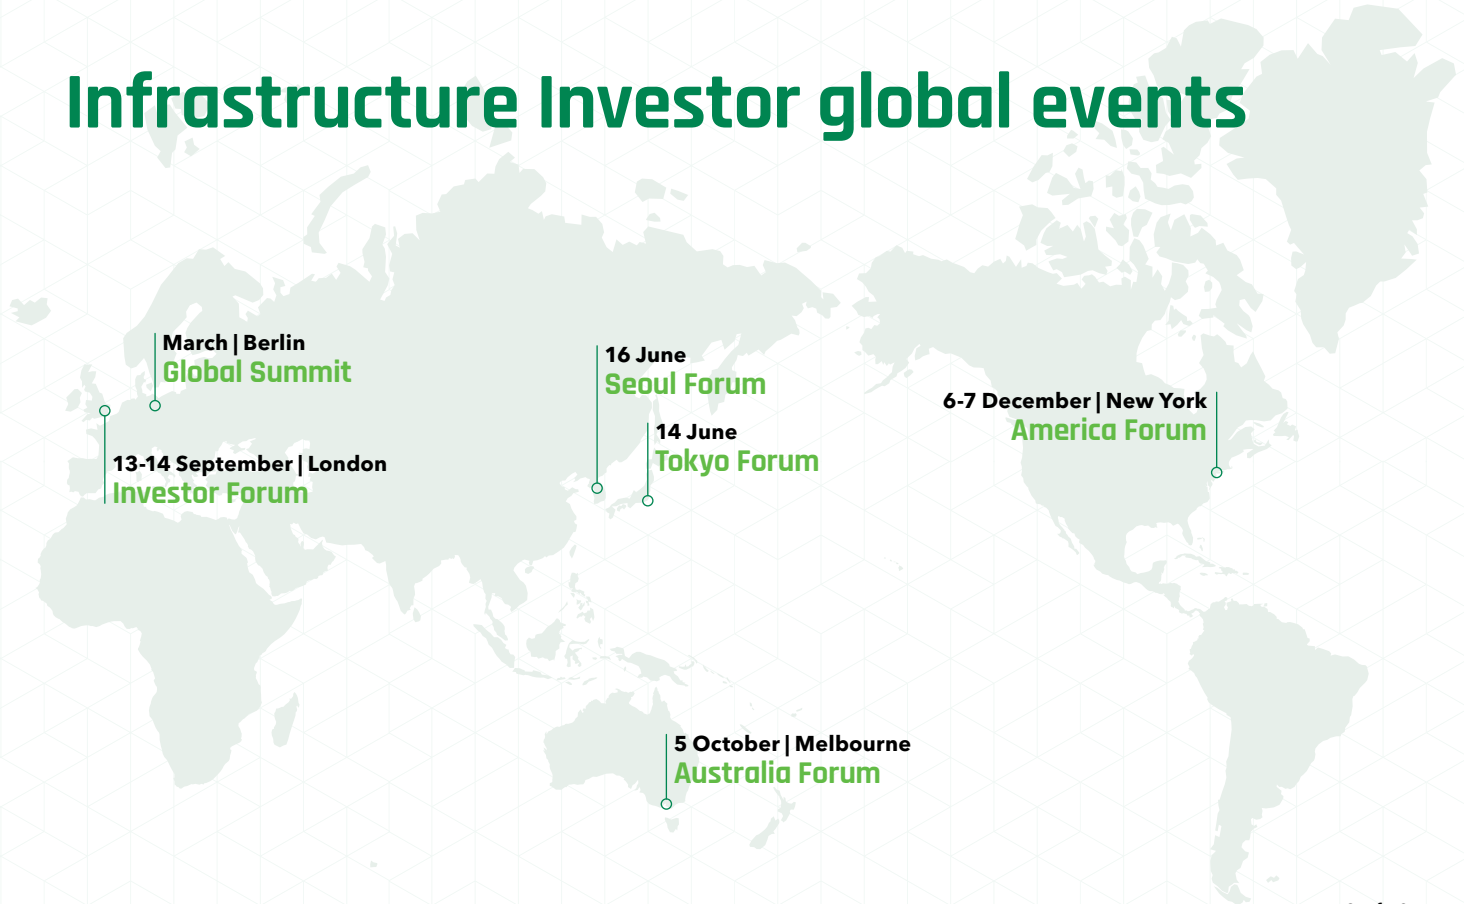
Infrastructure Investor global events

March | Berlin
Global Summit

13-14 September | London
Investor Forum

16 June
Seoul Forum

14 June
Tokyo Forum

6-7 December | New York
America Forum

5 October | Melbourne
Australia Forum